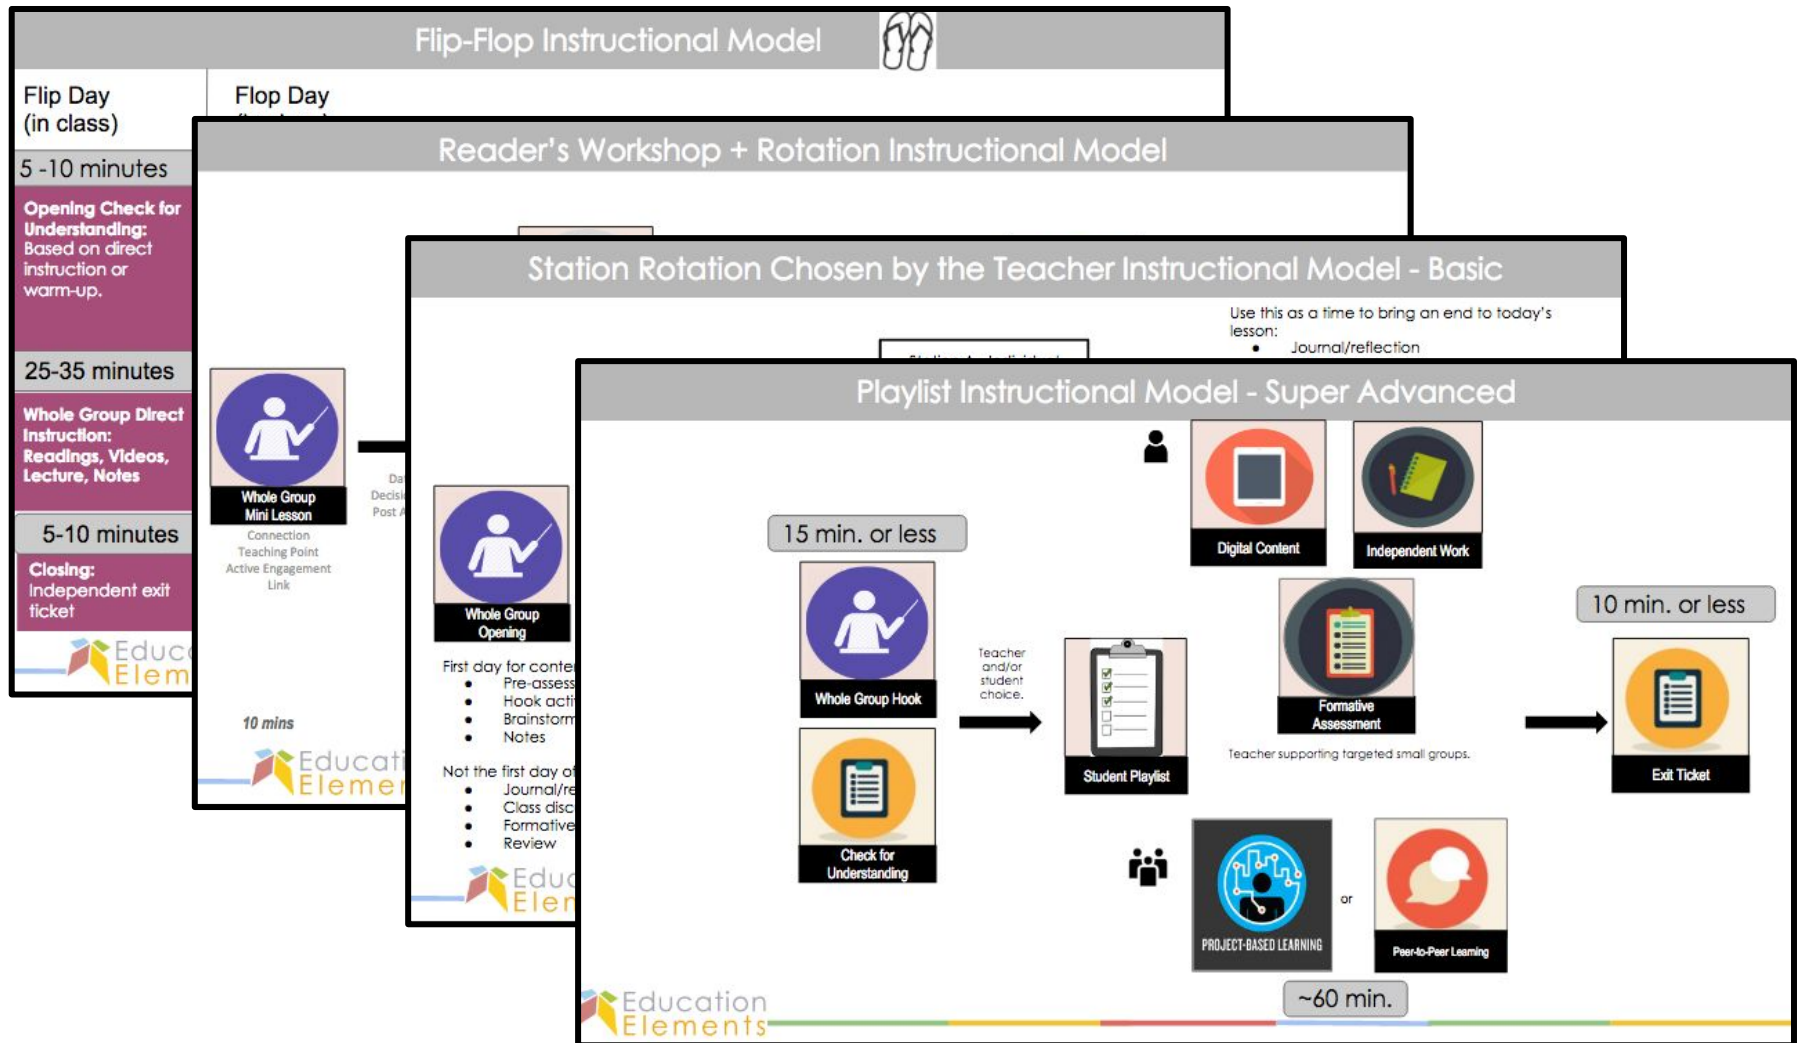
Flip-Flop Instructional Model

Flip Day (in class)

Flop Day

5 -10 minutes

Opening Check for Understanding: Based on direct instruction or warm-up.

25-35 minutes

Whole Group Direct Instruction: Readings, Videos, Lecture, Notes

5-10 minutes

Closing: Independent exit ticket

Educ Elem

Reader's Workshop + Rotation Instructional Model

Whole Group Mini Lesson

Connection
Teaching Point
Active Engagement
Link

Da
Decisi
Post A

10 mins

Educati
Elemer

Station Rotation Chosen by the Teacher Instructional Model - Basic

Use this as a time to bring an end to today's lesson:
• Journal/reflection

Whole Group Opening

First day for conte
• Pre-assess
• Hook acti
• Brainstorm
• Notes

Not the first day of
• Journal/re
• Class disc
• Formative
• Review

Educ
Elem

Playlist Instructional Model - Super Advanced

15 min. or less

Whole Group Hook

Check for Understanding

Teacher and/or student choice.

Student Playlist

Digital Content

Independent Work

Formative Assessment

Teacher supporting targeted small groups.

PROJECT-BASED LEARNING

or

Peer-to-Peer Learning

10 min. or less

Exit Ticket

~60 min.

Education Elements